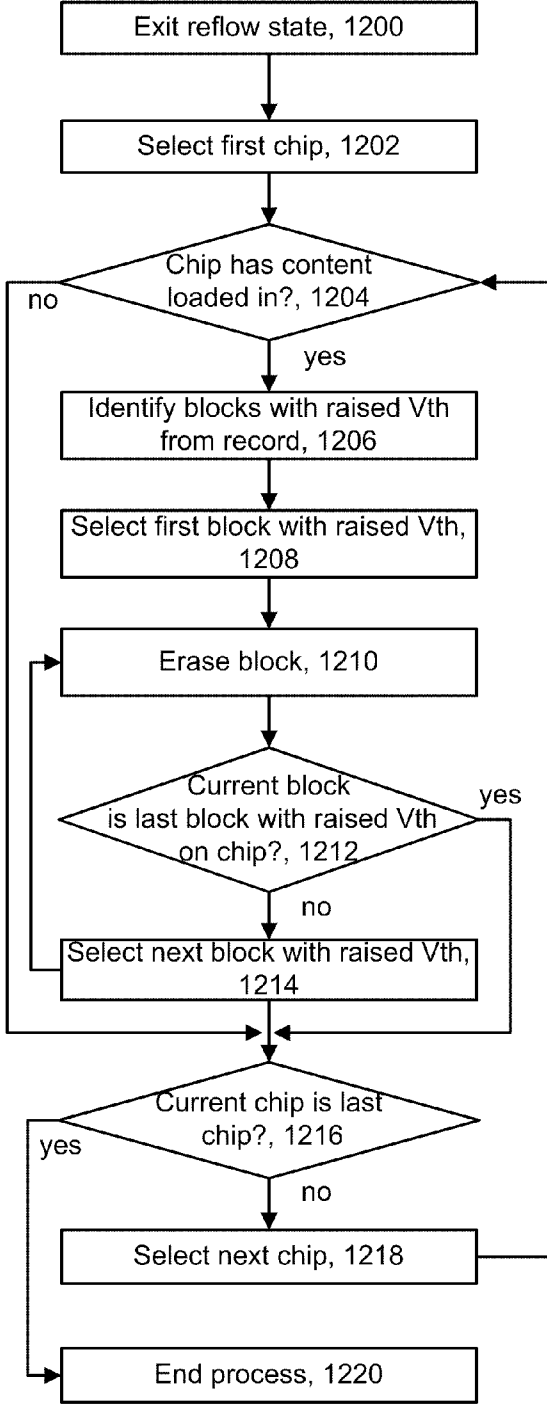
Exit reflow state, 1200

Select first chip, 1202

Chip has content loaded in?, 1204

no

yes

Identify blocks with raised Vth from record, 1206

Select first block with raised Vth, 1208

Erase block, 1210

Current block is last block with raised Vth on chip?, 1212

yes

no

Select next block with raised Vth, 1214

Current chip is last chip?, 1216

yes

no

Select next chip, 1218

End process, 1220